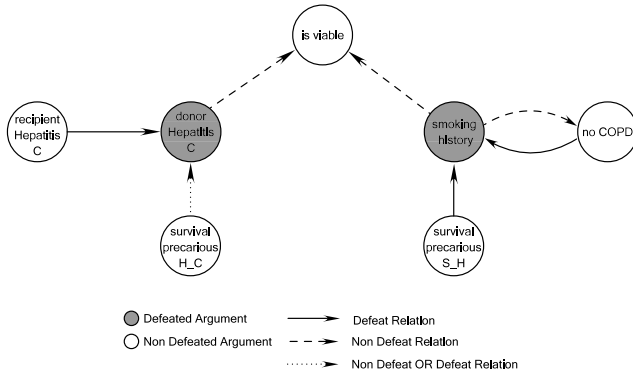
is viable

recipient Hepatitis C

donor Hepatitis C

smoking history

no COPD

survival precarious H_C

survival precarious S_H

Defeated Argument

Non Defeated Argument

Defeat Relation

Non Defeat Relation

Non Defeat OR Defeat Relation